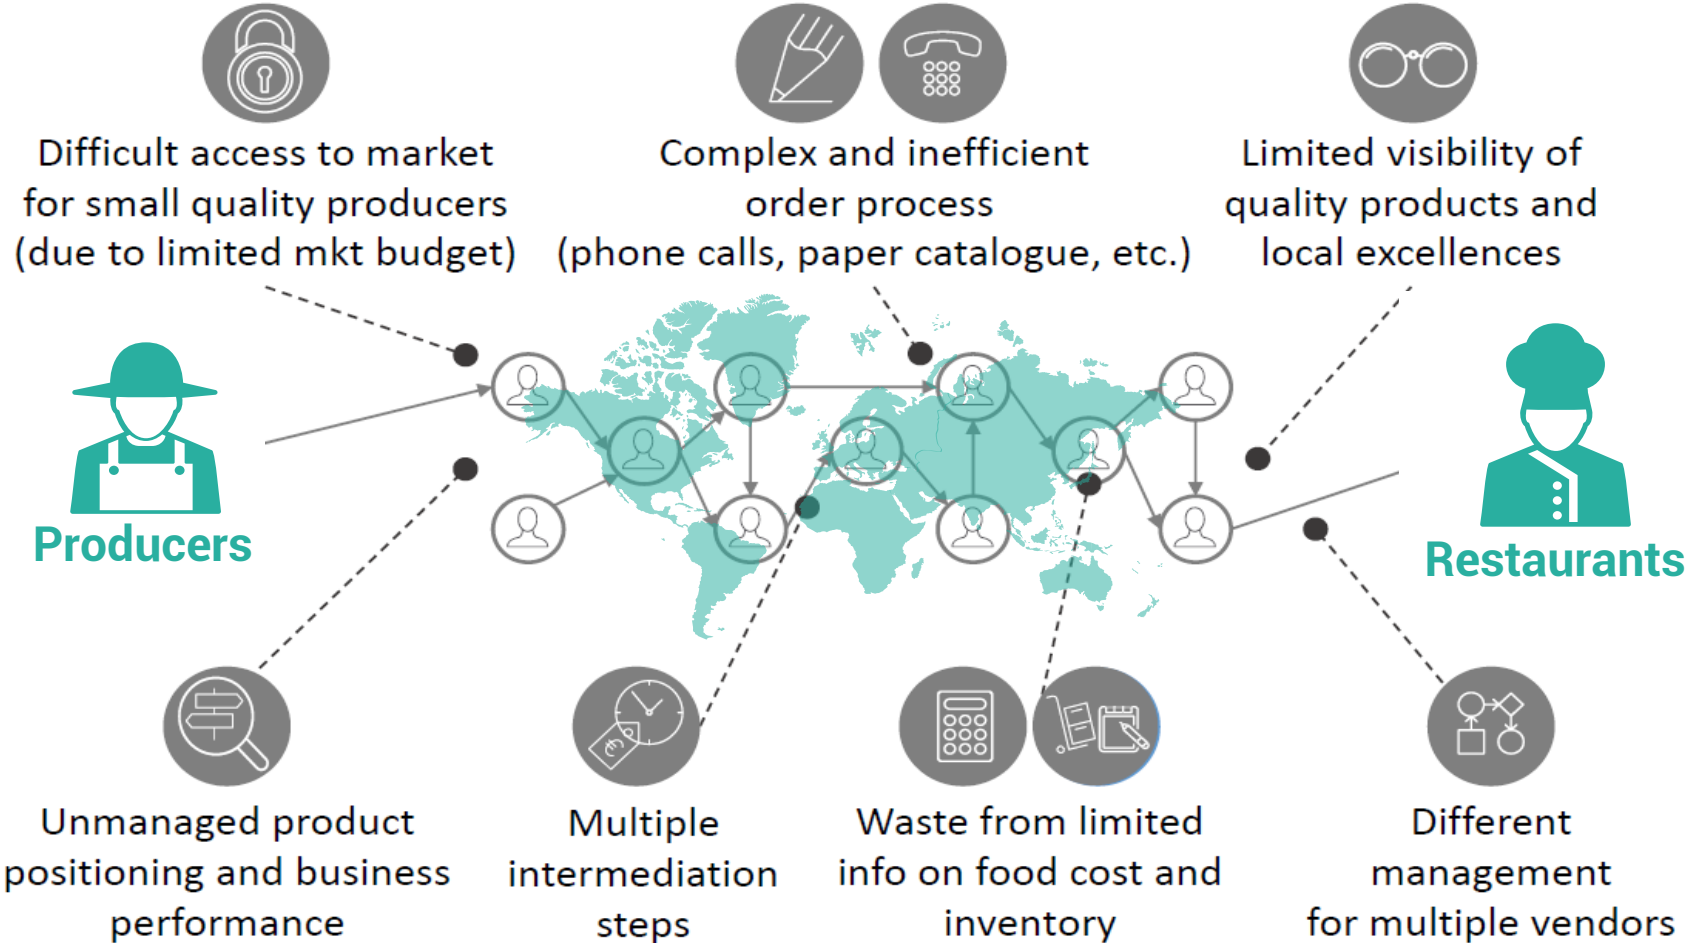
Difficult access to market for small quality producers (due to limited mkt budget)

Complex and inefficient order process (phone calls, paper catalogue, etc.)

Limited visibility of quality products and local excellences

Producers

Restaurants

Unmanaged product positioning and business performance

Multiple intermediation steps

Waste from limited info on food cost and inventory

Different management for multiple vendors